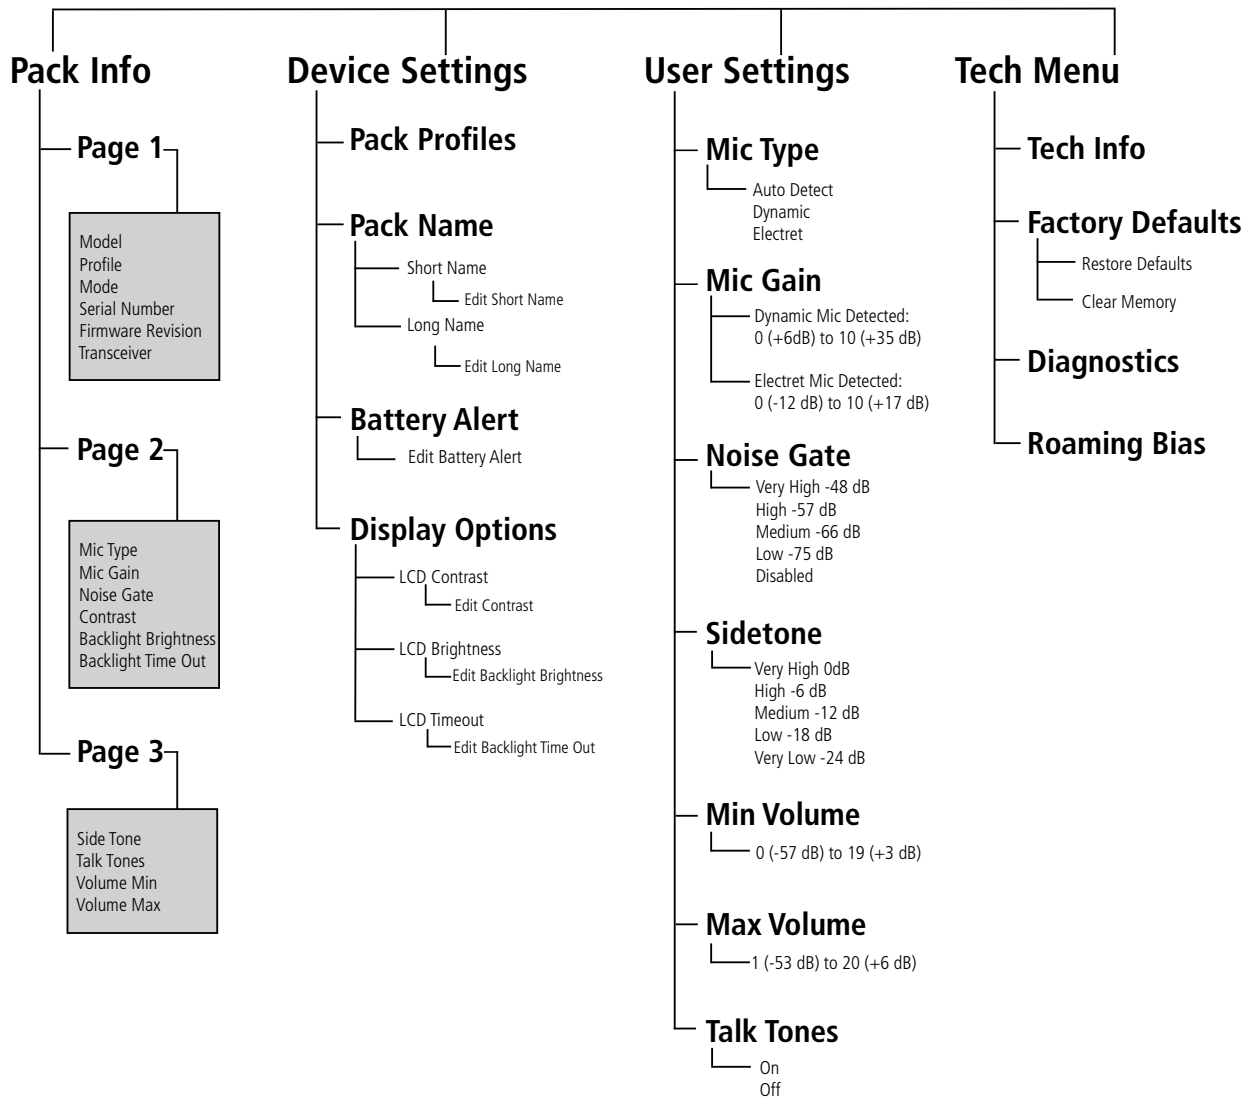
Pack Info

Page 1

Model
Profile
Mode
Serial Number
Firmware Revision
Transceiver

Page 2

Mic Type
Mic Gain
Noise Gate
Contrast
Backlight Brightness
Backlight Time Out

Page 3

Side Tone
Talk Tones
Volume Min
Volume Max

Device Settings

Pack Profiles

Pack Name

Short Name
Edit Short Name
Long Name
Edit Long Name

Battery Alert

Edit Battery Alert

Display Options

LCD Contrast
Edit Contrast
LCD Brightness
Edit Backlight Brightness
LCD Timeout
Edit Backlight Time Out

User Settings

Mic Type

Auto Detect
Dynamic
Electret

Mic Gain

Dynamic Mic Detected:
0 (+6dB) to 10 (+35 dB)
Electret Mic Detected:
0 (-12 dB) to 10 (+17 dB)

Noise Gate

Very High -48 dB
High -57 dB
Medium -66 dB
Low -75 dB
Disabled

Sidetone

Very High 0dB
High -6 dB
Medium -12 dB
Low -18 dB
Very Low -24 dB

Min Volume

0 (-57 dB) to 19 (+3 dB)

Max Volume

1 (-53 dB) to 20 (+6 dB)

Talk Tones

On
Off

Tech Menu

Tech Info

Factory Defaults

Restore Defaults
Clear Memory

Diagnostics

Roaming Bias